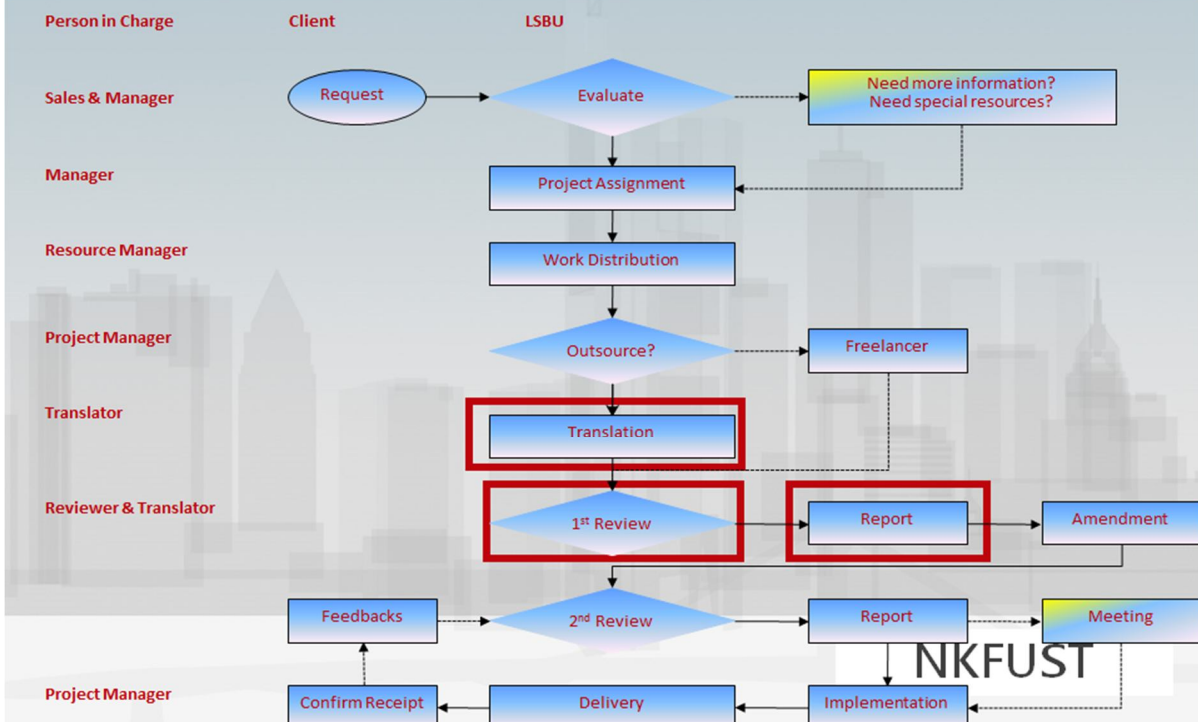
Person in Charge
Client
LSBU

Sales & Manager
Request
Evaluate
Need more information?
Need special resources?

Manager
Project Assignment

Resource Manager
Work Distribution

Project Manager
Outsource?
Freelancer

Translator
Translation

Reviewer & Translator
1$^{st}$ Review
Report
Amendment

Feedbacks
2$^{nd}$ Review
Report
Meeting

NKFUST

Project Manager
Confirm Receipt
Delivery
Implementation